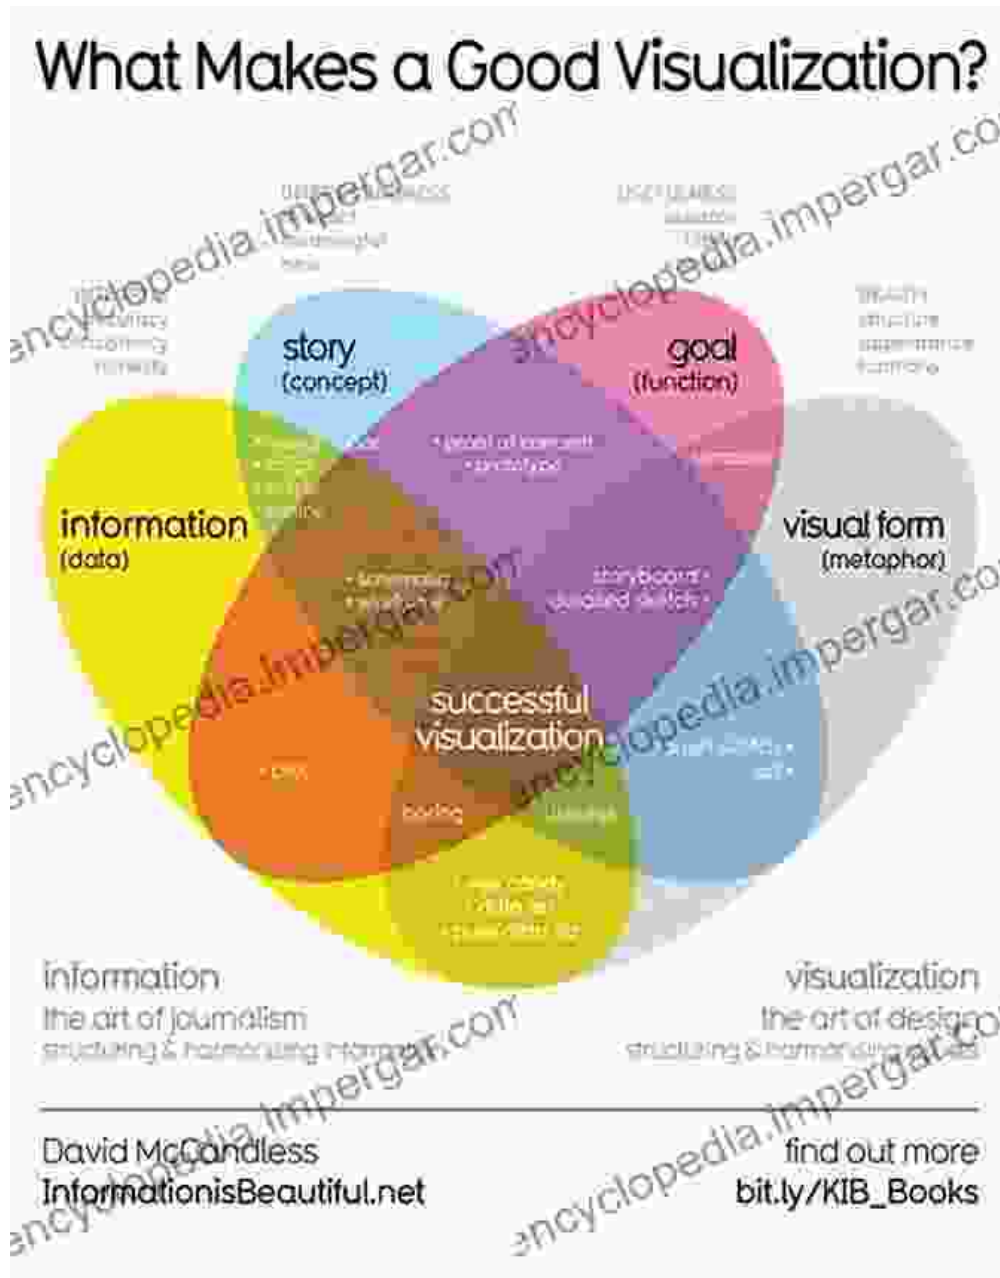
What Makes a Good Visualization?

encyclopedia.impergar.com

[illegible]

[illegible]

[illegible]

story
(concept)

goal
(function)

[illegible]

information
(data)

• proof of concept
• prototype

visual form
(metaphor)

• schematic
• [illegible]

storyboard •
detailed sketch •

successful
visualization

• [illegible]

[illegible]

boring

useless

• raw charts
• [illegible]
• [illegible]

information
the art of journalism
structuring & harmonizing information

visualization
the art of design
structuring & harmonizing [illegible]

David McCandless
InformationisBeautiful.net

find out more
bit.ly/KIB_Books